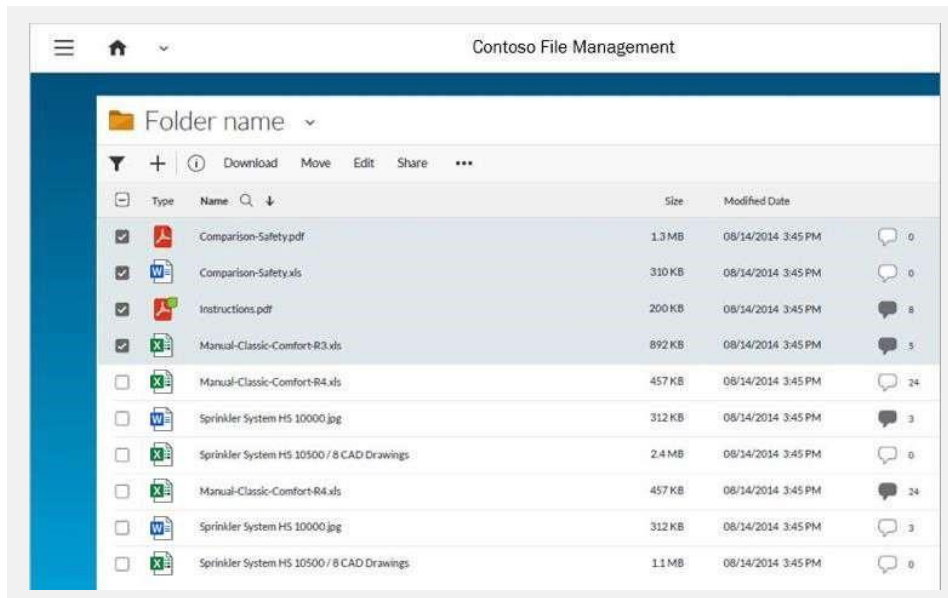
Contoso File Management

Folder name

Download Move Edit Share •••

| Type | Name | Size | Modified Date | |
|---|---|---|---|---|
| | Comparison-Safety.pdf | 1.3 MB | 08/14/2014 3:45 PM | 0 |
| | Comparison-Safety.xls | 310 KB | 08/14/2014 3:45 PM | 0 |
| | Instructions.pdf | 200 KB | 08/14/2014 3:45 PM | 8 |
| | Manual-Classic-Comfort-R3.xls | 892 KB | 08/14/2014 3:45 PM | 5 |
| | Manual-Classic-Comfort-R4.xls | 457 KB | 08/14/2014 3:45 PM | 24 |
| | Sprinkler System HS 10000.jpg | 312 KB | 08/14/2014 3:45 PM | 3 |
| | Sprinkler System HS 10500 / 8 CAD Drawings | 2.4 MB | 08/14/2014 3:45 PM | 0 |
| | Manual-Classic-Comfort-R4.xls | 457 KB | 08/14/2014 3:45 PM | 24 |
| | Sprinkler System HS 10000.jpg | 312 KB | 08/14/2014 3:45 PM | 3 |
| | Sprinkler System HS 10500 / 8 CAD Drawings | 1.1 MB | 08/14/2014 3:45 PM | 0 |